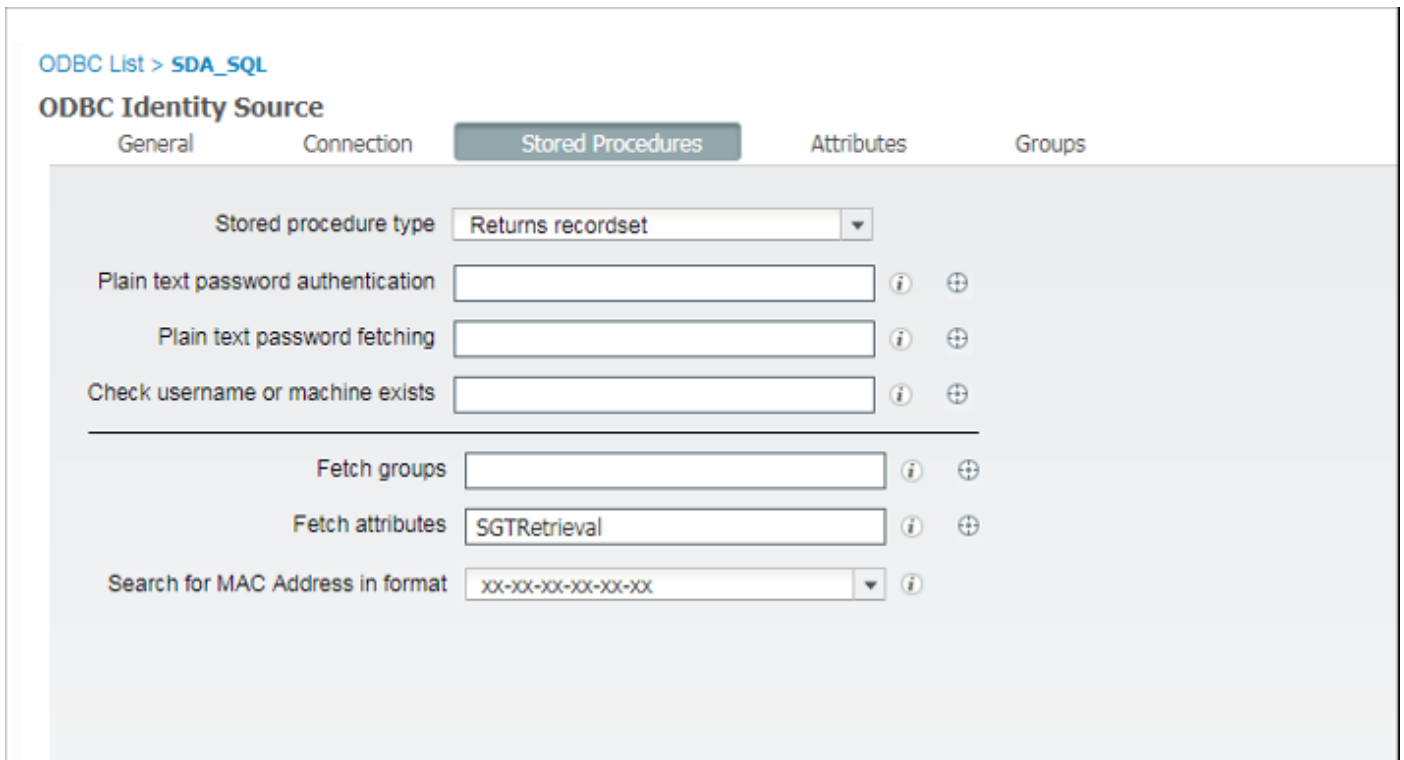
ODBC List > SDA_SQL

ODBC Identity Source

General Connection Stored Procedures Attributes Groups

Stored procedure type Returns recordset

Plain text password authentication

Plain text password fetching

Check username or machine exists

Fetch groups

Fetch attributes SGTRetrieval

Search for MAC Address in format xx-xx-xx-xx-xx-xx